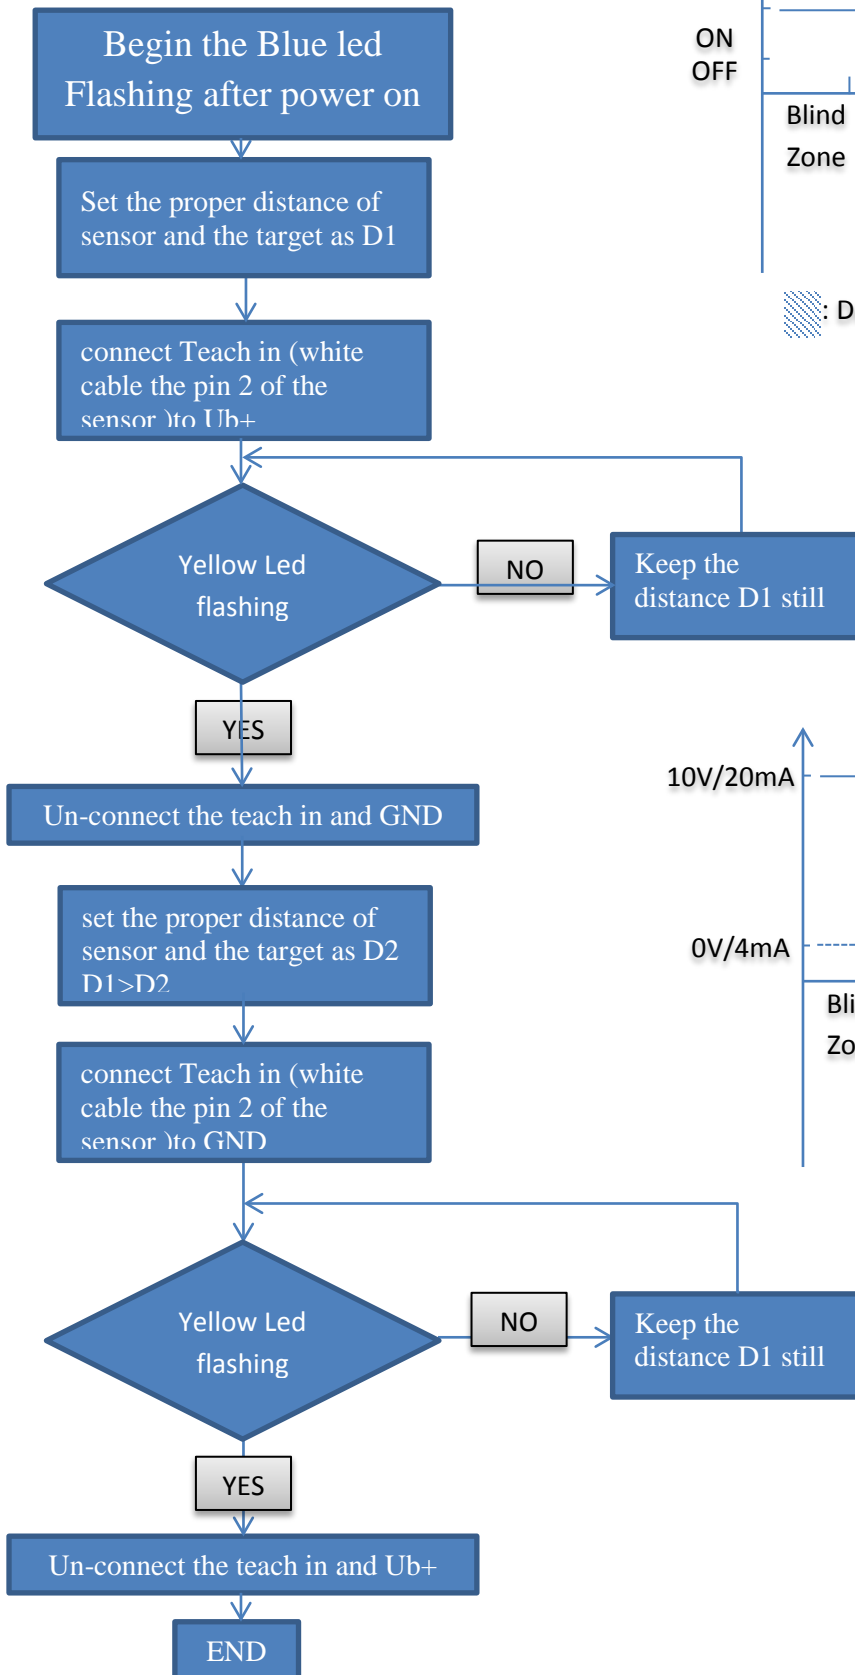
Begin the Blue led Flashing after power on

Set the proper distance of sensor and the target as D1

connect Teach in (white cable the pin 2 of the sensor )to Ub+

Yellow Led flashing

NO

Keep the distance D1 still

YES

Un-connect the teach in and GND

set the proper distance of sensor and the target as D2 D1>D2

connect Teach in (white cable the pin 2 of the sensor )to GND

Yellow Led flashing

NO

Keep the distance D1 still

YES

Un-connect the teach in and Ub+

END

ON
OFF

Blind Zone

: D

10V/20mA

0V/4mA

Bli
Zo